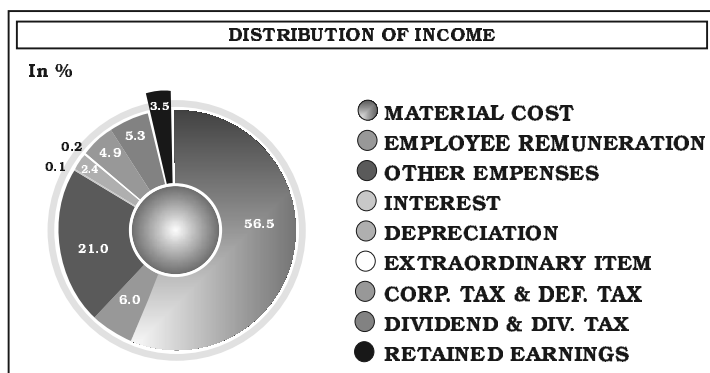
DISTRIBUTION OF INCOME

In %

3.5
5.3
4.9
0.2
0.1
2.4
21.0
6.0
56.5

MATERIAL COST
EMPLOYEE REMUNERATION
OTHER EMPENSES
INTEREST
DEPRECIATION
EXTRAORDINARY ITEM
CORP. TAX & DEF. TAX
DIVIDEND & DIV. TAX
RETAINED EARNINGS